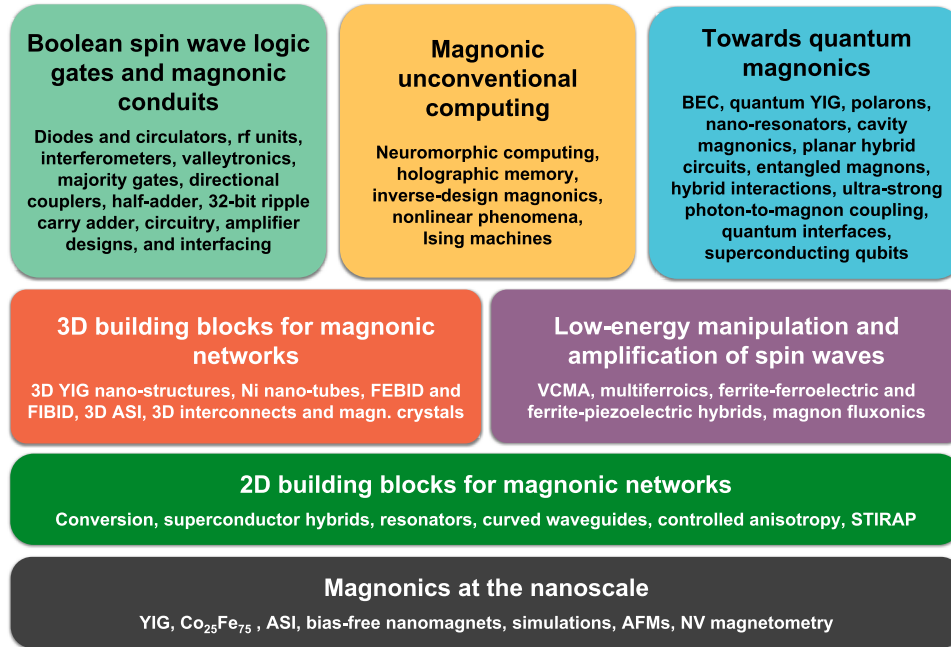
Boolean spin wave logic gates and magnonic conduits

Diodes and circulators, rf units, interferometers, valleytronics, majority gates, directional couplers, half-adder, 32-bit ripple carry adder, circuitry, amplifier designs, and interfacing

Magnonic unconventional computing

Neuromorphic computing, holographic memory, inverse-design magnonics, nonlinear phenomena, Ising machines

Towards quantum magnonics

BEC, quantum YIG, polarons, nano-resonators, cavity magnonics, planar hybrid circuits, entangled magnons, hybrid interactions, ultra-strong photon-to-magnon coupling, quantum interfaces, superconducting qubits

3D building blocks for magnonic networks

3D YIG nano-structures, Ni nano-tubes, FEBID and FIBID, 3D ASI, 3D interconnects and magn. crystals

Low-energy manipulation and amplification of spin waves

VCMA, multiferroics, ferrite-ferroelectric and ferrite-piezoelectric hybrids, magnon fluxonics

2D building blocks for magnonic networks

Conversion, superconductor hybrids, resonators, curved waveguides, controlled anisotropy, STIRAP

Magnonics at the nanoscale

YIG, $Co_{25}Fe_{75}$ , ASI, bias-free nanomagnets, simulations, AFMs, NV magnetometry